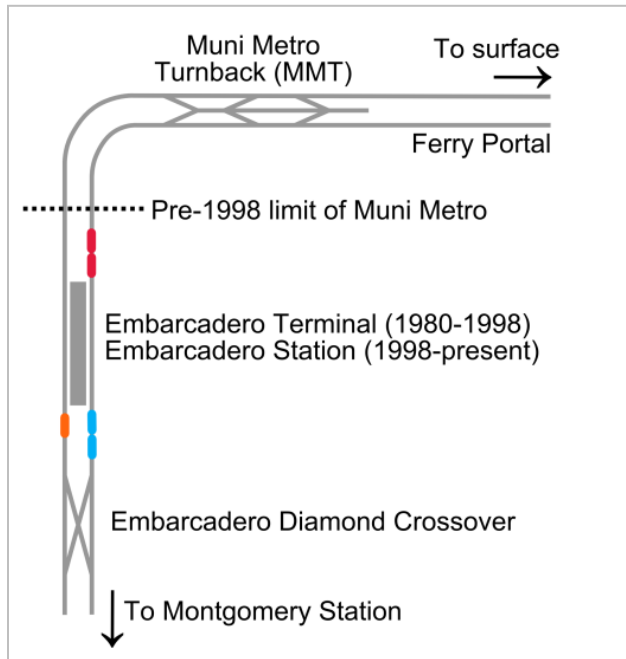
Muni Metro Turnback (MMT)

To surface →

Ferry Portal

Pre-1998 limit of Muni Metro

Embarcadero Terminal (1980-1998)
Embarcadero Station (1998-present)

Embarcadero Diamond Crossover

↓ To Montgomery Station